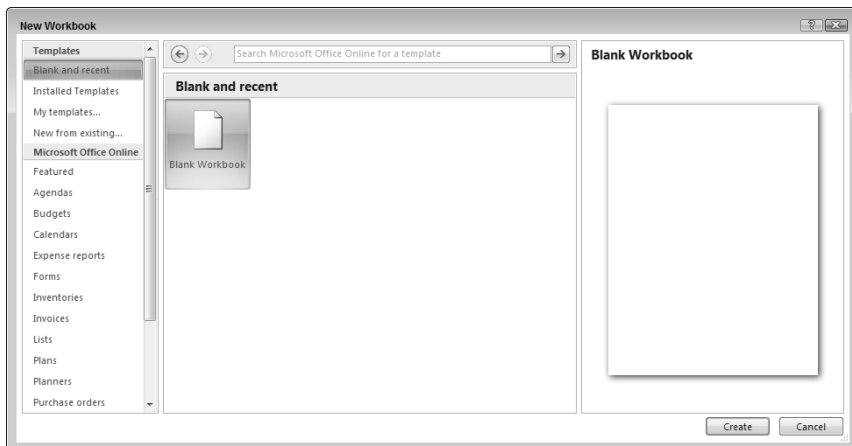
New Workbook

?

Templates
Blank and recent
Installed Templates
My templates...
New from existing...
Microsoft Office Online
Featured
Agendas
Budgets
Calendars
Expense reports
Forms
Inventories
Invoices
Lists
Plans
Planners
Purchase orders

Search Microsoft Office Online for a template

Blank and recent

Blank Workbook

Blank Workbook

Create
Cancel